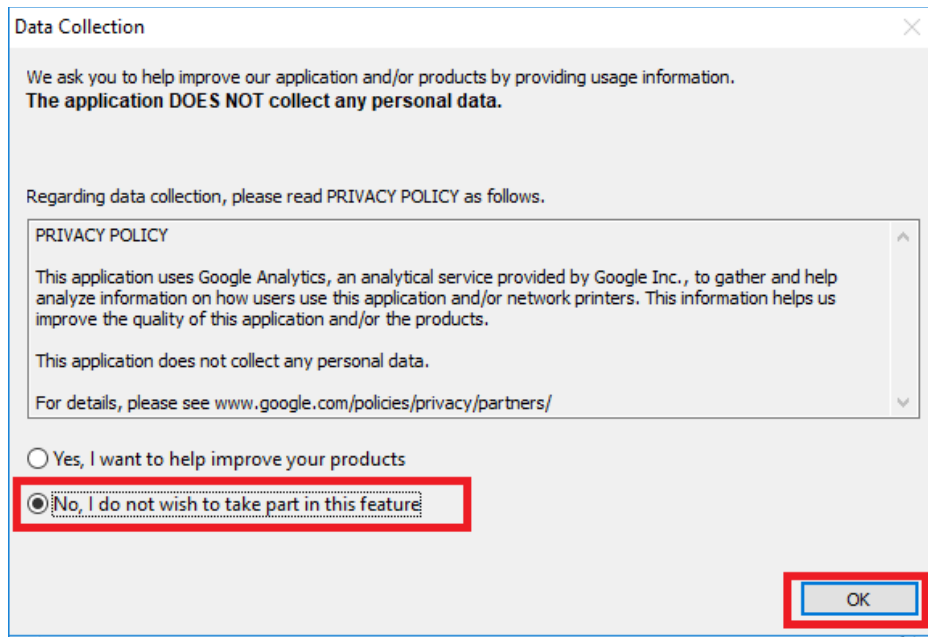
Data Collection

We ask you to help improve our application and/or products by providing usage information.
**The application DOES NOT collect any personal data.**

Regarding data collection, please read PRIVACY POLICY as follows.

PRIVACY POLICY

This application uses Google Analytics, an analytical service provided by Google Inc., to gather and help analyze information on how users use this application and/or network printers. This information helps us improve the quality of this application and/or the products.

This application does not collect any personal data.

For details, please see www.google.com/policies/privacy/partners/

Yes, I want to help improve your products

No, I do not wish to take part in this feature

OK